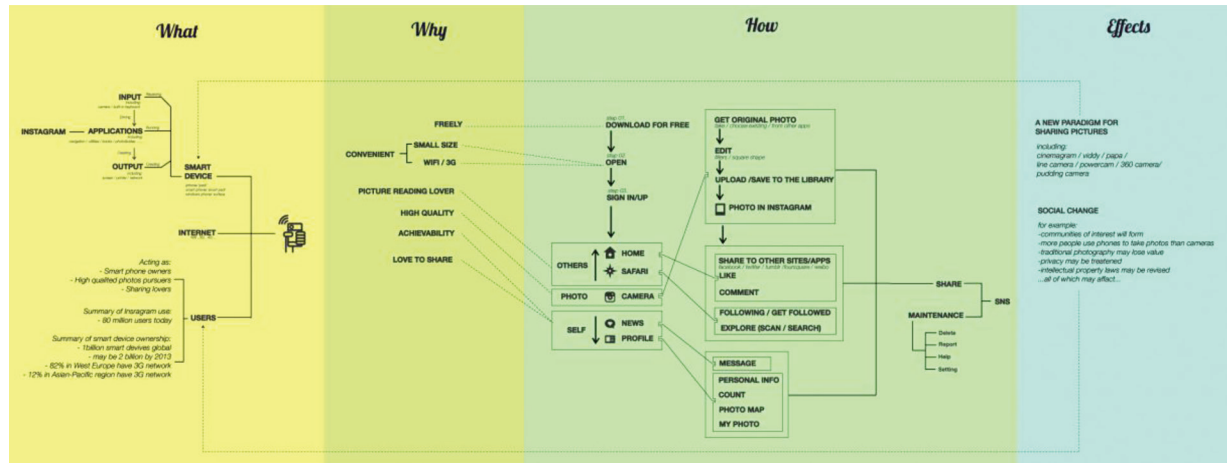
What

Why

How

Effects

INPUT
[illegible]

INSTAGRAM — APPLICATIONS
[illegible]

OUTPUT
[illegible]

SMART DEVICE
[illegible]

INTERNET
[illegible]

USERS

Acting as:
- Smart phone owners
- High qualited photos pursuers
- Sharing lovers

Summary of Insragram use:
- 80 million users today

Summary of smart device ownership:
- 1billion smart devives global
- may be 2 billion by 2013
- 82% in West Europe have 3G network
- 12% in Asian-Pacific region have 3G network

FREELY

CONVENIENT
SMALL SIZE
WIFI / 3G

PICTURE READING LOVER

HIGH QUALITY

ACHIEVABILITY

LOVE TO SHARE

step 01
DOWNLOAD FOR FREE

step 02
OPEN

step 03
SIGN IN/UP

OTHERS
HOME
SAFARI

PHOTO
CAMERA

SELF
NEWS
PROFILE

GET ORIGINAL PHOTO
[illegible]

EDIT
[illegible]

UPLOAD /SAVE TO THE LIBRARY

PHOTO IN INSTAGRAM

SHARE TO OTHER SITES/APPS
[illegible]
LIKE

COMMENT

FOLLOWING / GET FOLLOWED

EXPLORE (SCAN / SEARCH)

MESSAGE

PERSONAL INFO

COUNT

PHOTO MAP

MY PHOTO

SHARE

MAINTENANCE

SNS

Delete
Report
Help
Setting

A NEW PARADIGM FOR SHARING PICTURES

including:
cinemagram / viddy / papa / line camera / powercam / 360 camera/ pudding camera

SOCIAL CHANGE

for example:
-communities of interest will form
-more people use phones to take photos than cameras
-traditional photography may lose value
-privacy may be treatened
-intellectual property laws may be revised
...all of which may affact...